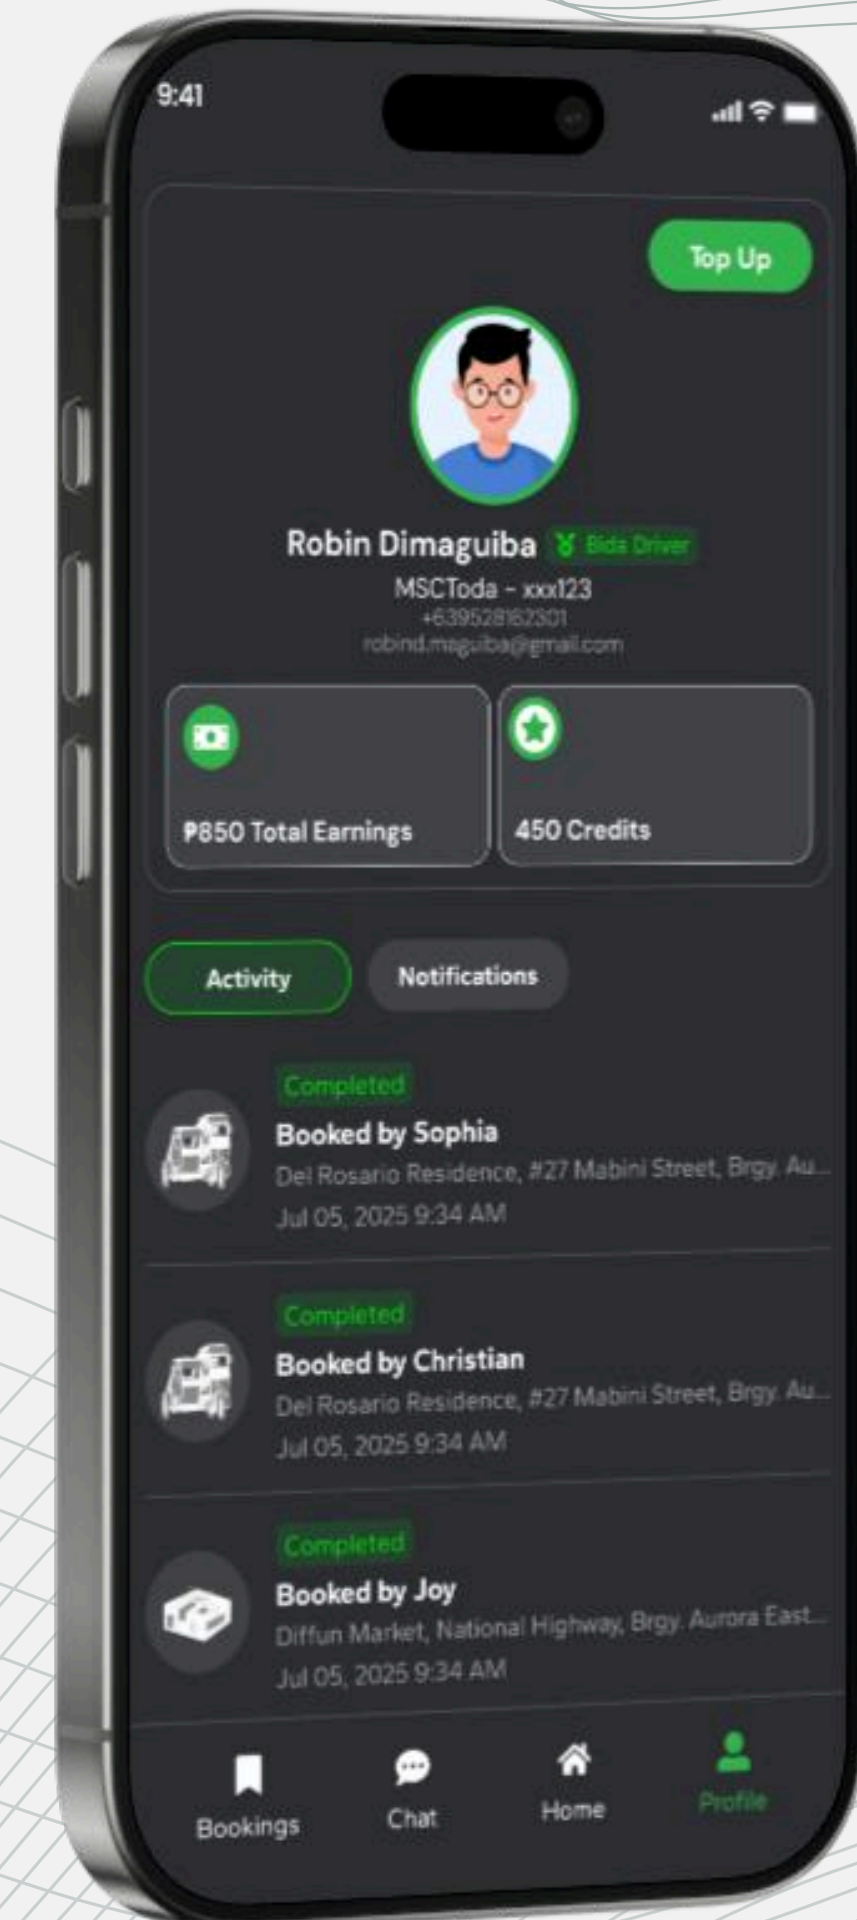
9:41

Top Up

Robin Dimaguiba Bida Driver
MSCToda - xxx123
+639528162301
robind.maguiba@gmail.com

₱850 Total Earnings

450 Credits

Activity

Notifications

Completed
Booked by Sophia
Del Rosario Residence, #27 Mabini Street, Brgy. Au...
Jul 05, 2025 9:34 AM

Completed
Booked by Christian
Del Rosario Residence, #27 Mabini Street, Brgy. Au...
Jul 05, 2025 9:34 AM

Completed
Booked by Joy
Diffun Market, National Highway, Brgy. Aurora East...
Jul 05, 2025 9:34 AM

Bookings
Chat
Home
Profile